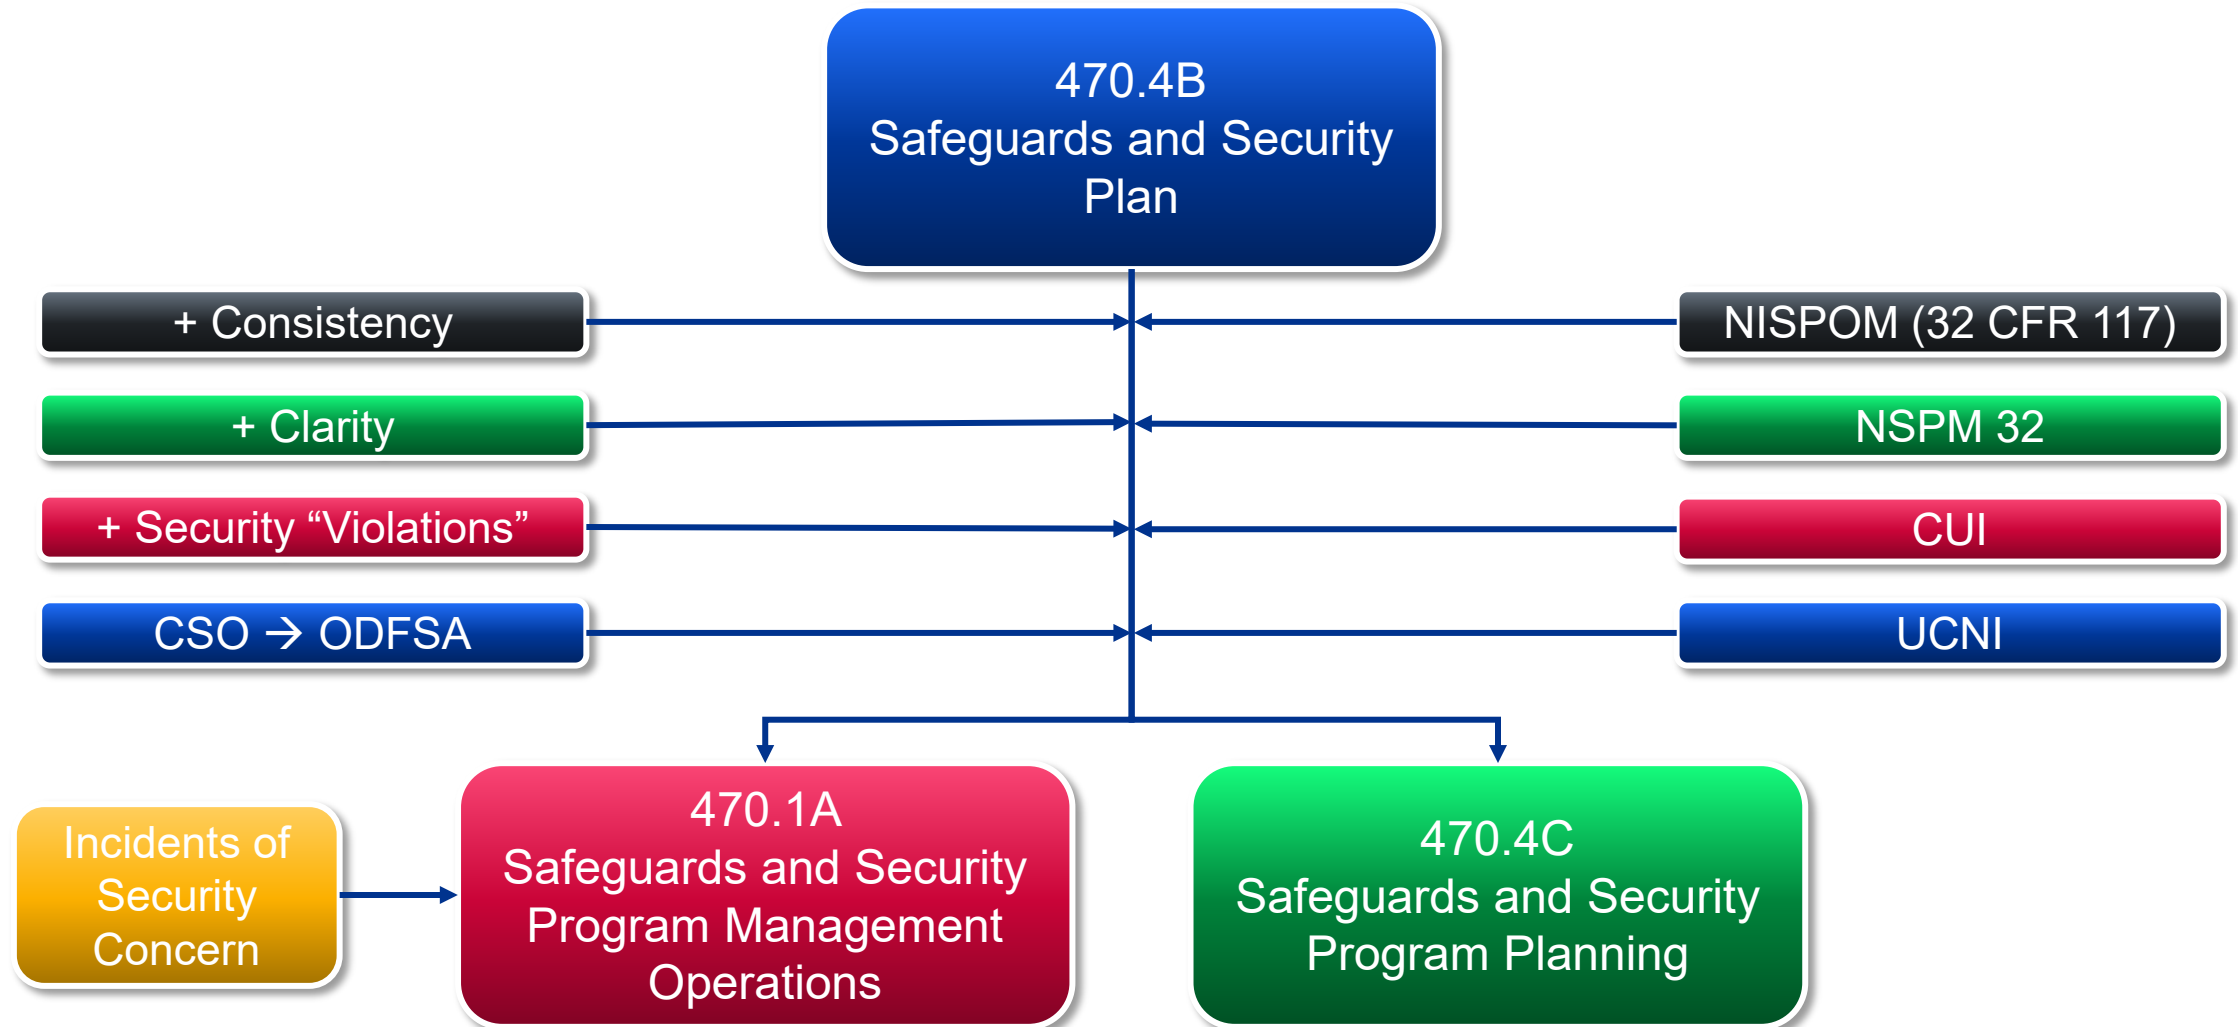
470.4B
Safeguards and Security Plan

+ Consistency

+ Clarity

+ Security “Violations”

CSO → ODFSA

NISPOM (32 CFR 117)

NSPM 32

CUI

UCNI

Incidents of Security Concern

470.1A
Safeguards and Security Program Management Operations

470.4C
Safeguards and Security Program Planning